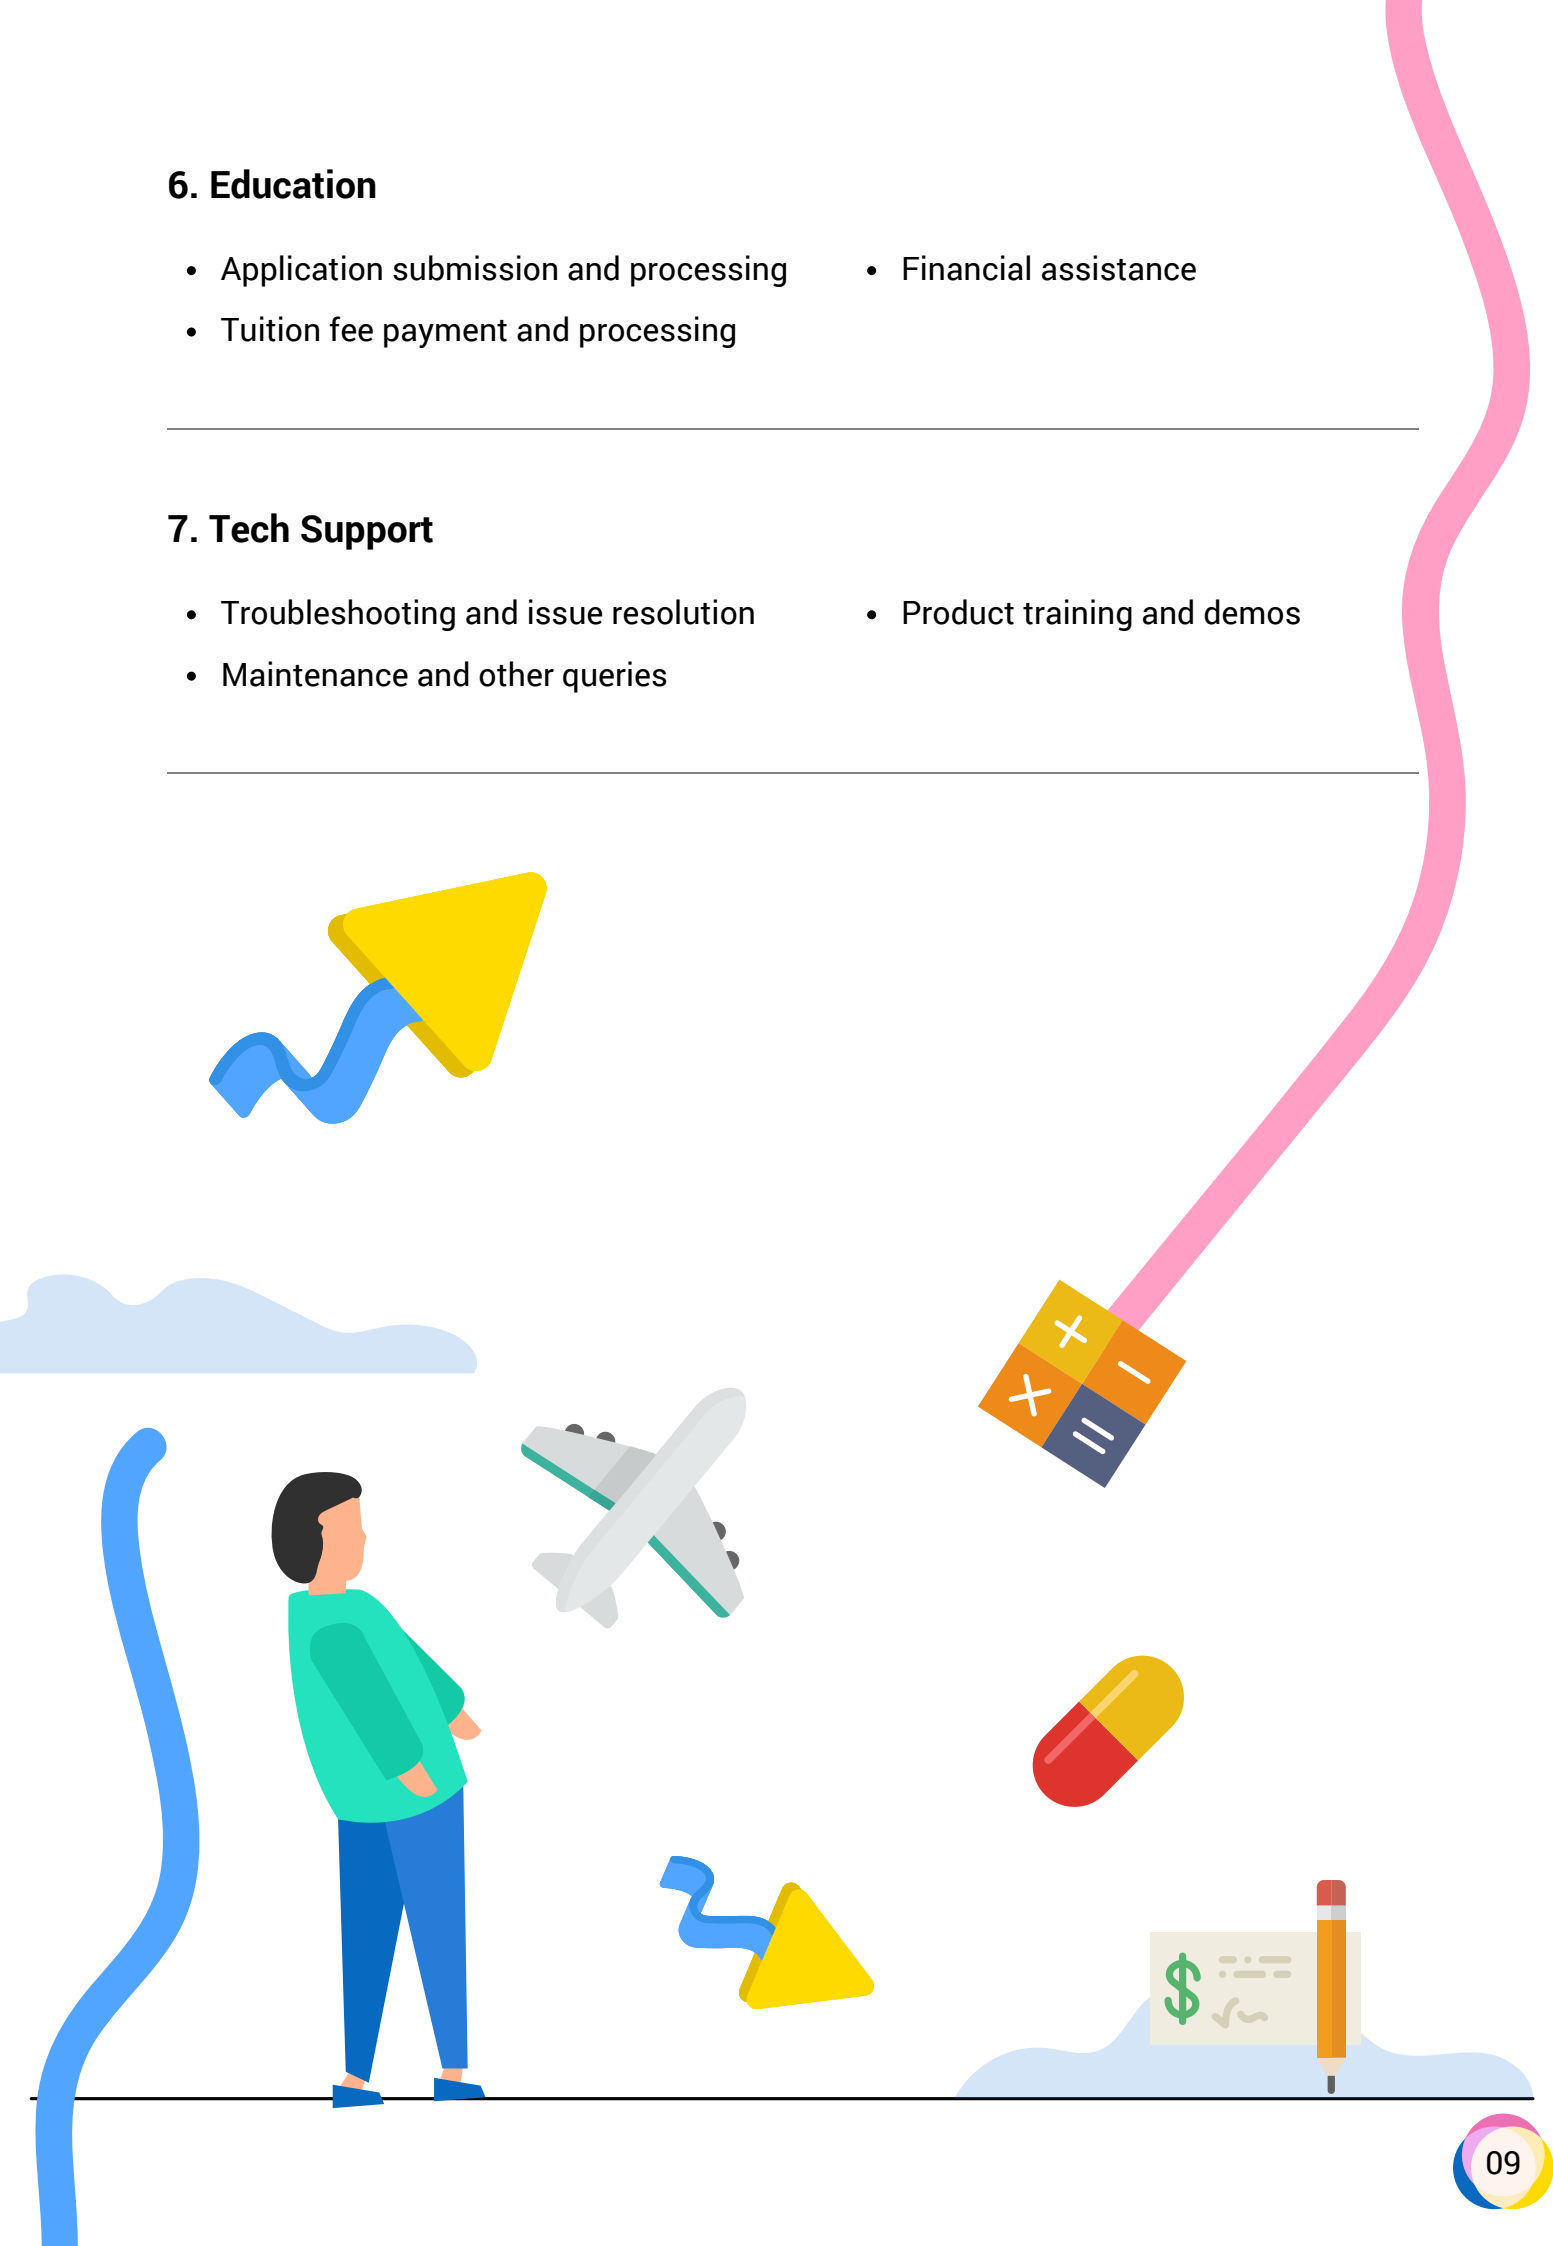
6. Education

- Application submission and processing
- Tuition fee payment and processing
- Financial assistance

7. Tech Support

- Troubleshooting and issue resolution
- Maintenance and other queries
- Product training and demos

$

09